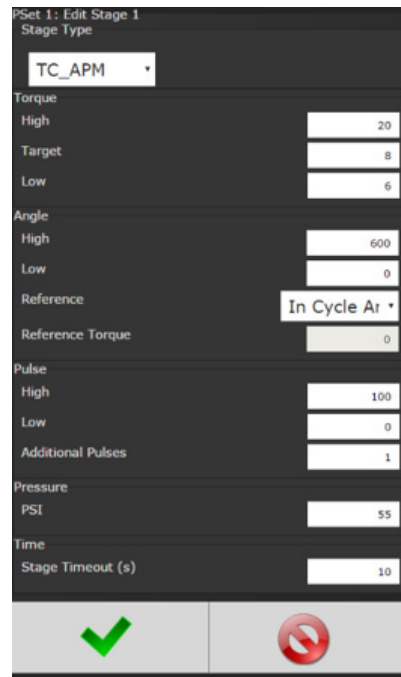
PSet 1: Edit Stage 1
Stage Type

TC_APM

Torque
High 20
Target 8
Low 6

Angle
High 600
Low 0
Reference In Cycle Ar
Reference Torque 0

Pulse
High 100
Low 0
Additional Pulses 1

Pressure
PSI 55

Time
Stage Timeout (s) 10